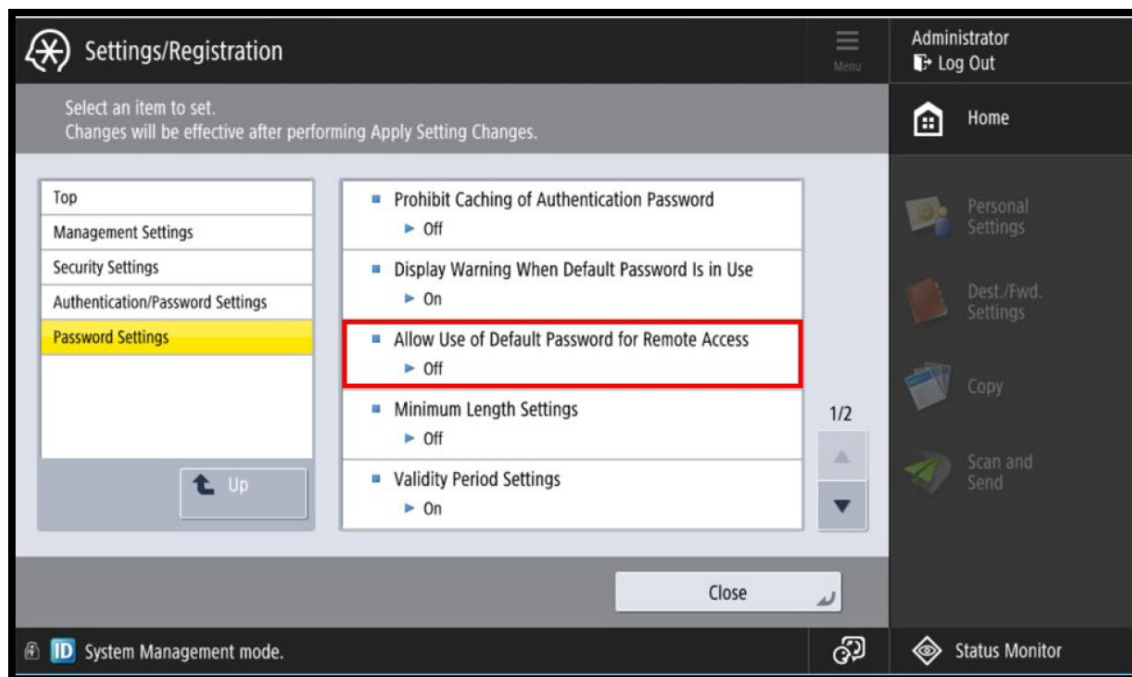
Settings/Registration

Menu

Administrator
Log Out

Select an item to set.
Changes will be effective after performing Apply Setting Changes.

Home

Top
Management Settings
Security Settings
Authentication/Password Settings
Password Settings

Up

Prohibit Caching of Authentication Password
► Off

Display Warning When Default Password Is in Use
► On

Allow Use of Default Password for Remote Access
► Off

Minimum Length Settings
► Off

Validity Period Settings
► On

1/2

Personal Settings

Dest./Fwd. Settings

Copy

Scan and Send

Close

ID System Management mode.

Status Monitor